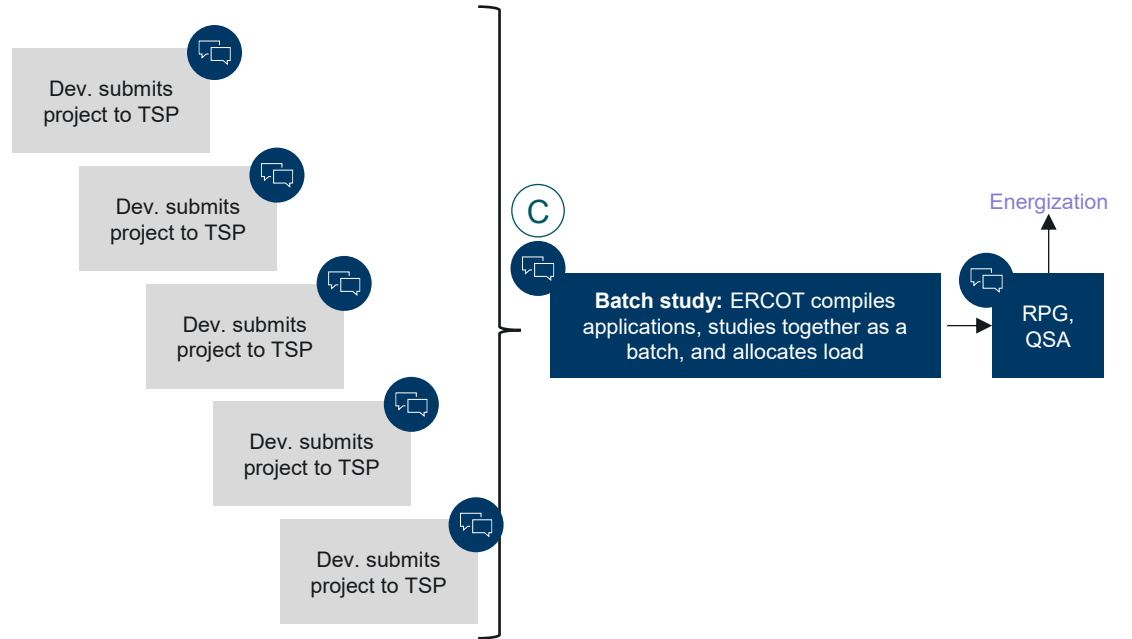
Dev. submits project to TSP

Dev. submits project to TSP

Dev. submits project to TSP

Dev. submits project to TSP

Dev. submits project to TSP

C

**Batch study:** ERCOT compiles applications, studies together as a batch, and allocates load

Energization

RPG, QSA